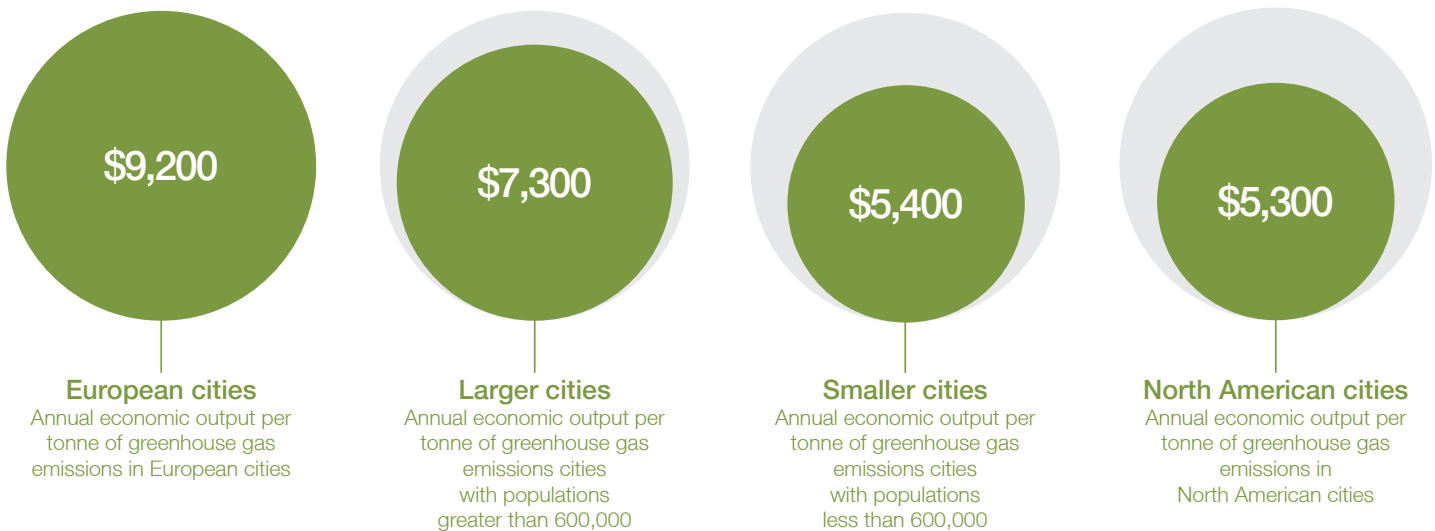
$9,200

European cities
Annual economic output per tonne of greenhouse gas emissions in European cities

$7,300

Larger cities
Annual economic output per tonne of greenhouse gas emissions cities with populations greater than 600,000

$5,400

Smaller cities
Annual economic output per tonne of greenhouse gas emissions cities with populations less than 600,000

$5,300

North American cities
Annual economic output per tonne of greenhouse gas emissions in North American cities